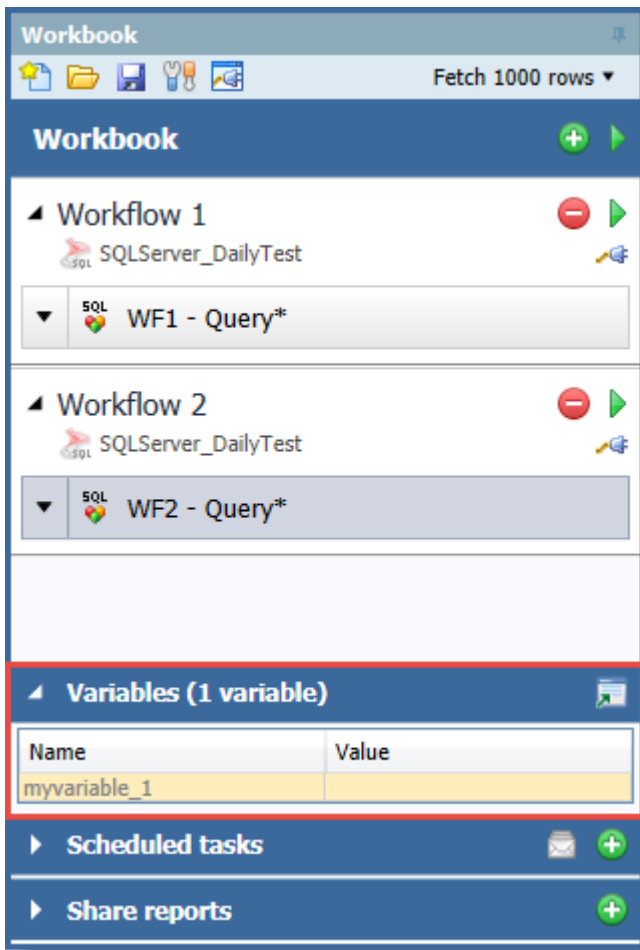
Workbook

Fetch 1000 rows ▾

Workbook

Workflow 1

SQLServer_DailyTest

WF1 - Query*

Workflow 2

SQLServer_DailyTest

WF2 - Query*

Variables (1 variable)

| Name | Value |
|---|---|
| myvariable_1 | |

Scheduled tasks

Share reports